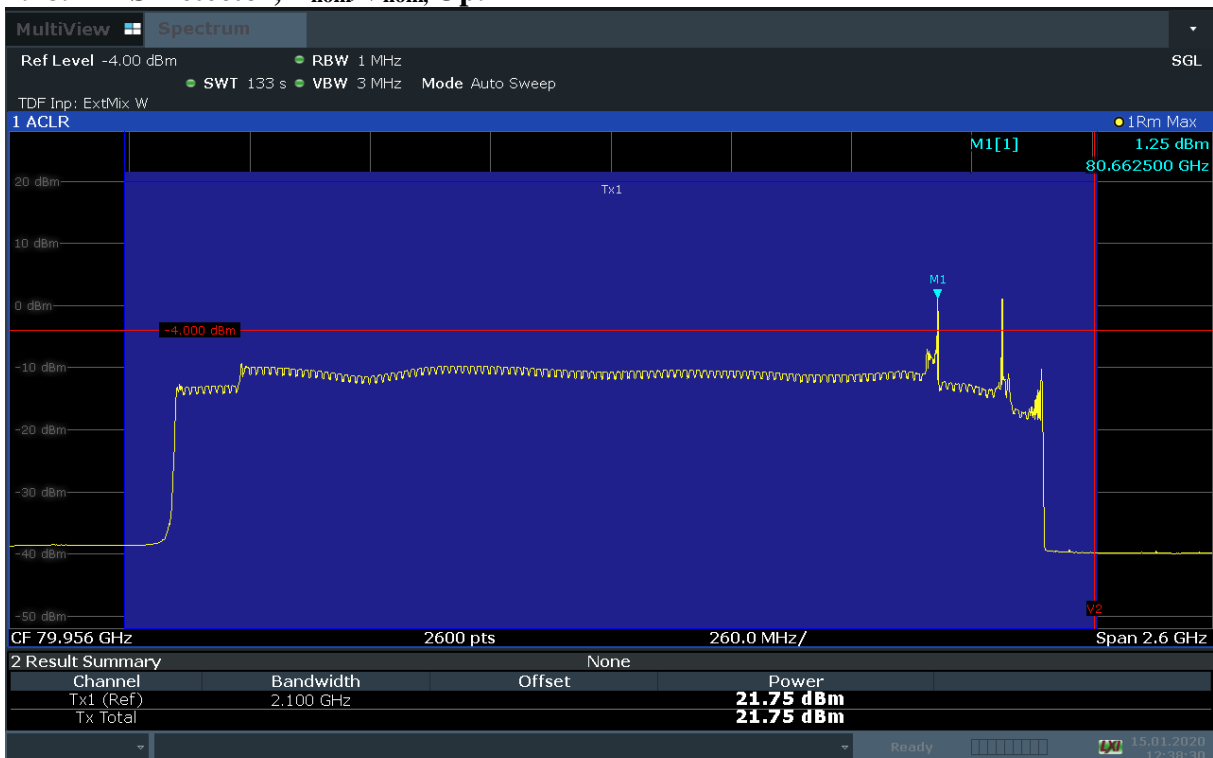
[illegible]

MultiView Spectrum

Ref Level -4.00 dBm RBW 1 MHz
SWT 133 s VBW 3 MHz Mode Auto Sweep SGL
TDF Inp: ExtMix W

1 ACLR 1Rm Max

M1[1] 1.25 dBm
80.662500 GHz

20 dBm
Tx1
10 dBm
M1
0 dBm
-4.000 dBm
-10 dBm
-20 dBm
-30 dBm
-40 dBm
-50 dBm
V2

CF 79.956 GHz 2600 pts 260.0 MHz/ Span 2.6 GHz

2 Result Summary None

| Channel | Bandwidth | Offset | Power |
|---|---|---|---|
| Tx1 (Ref) | 2.100 GHz | | 21.75 dBm |
| Tx Total | | | 21.75 dBm |

Ready 15.01.2020 12:38:30